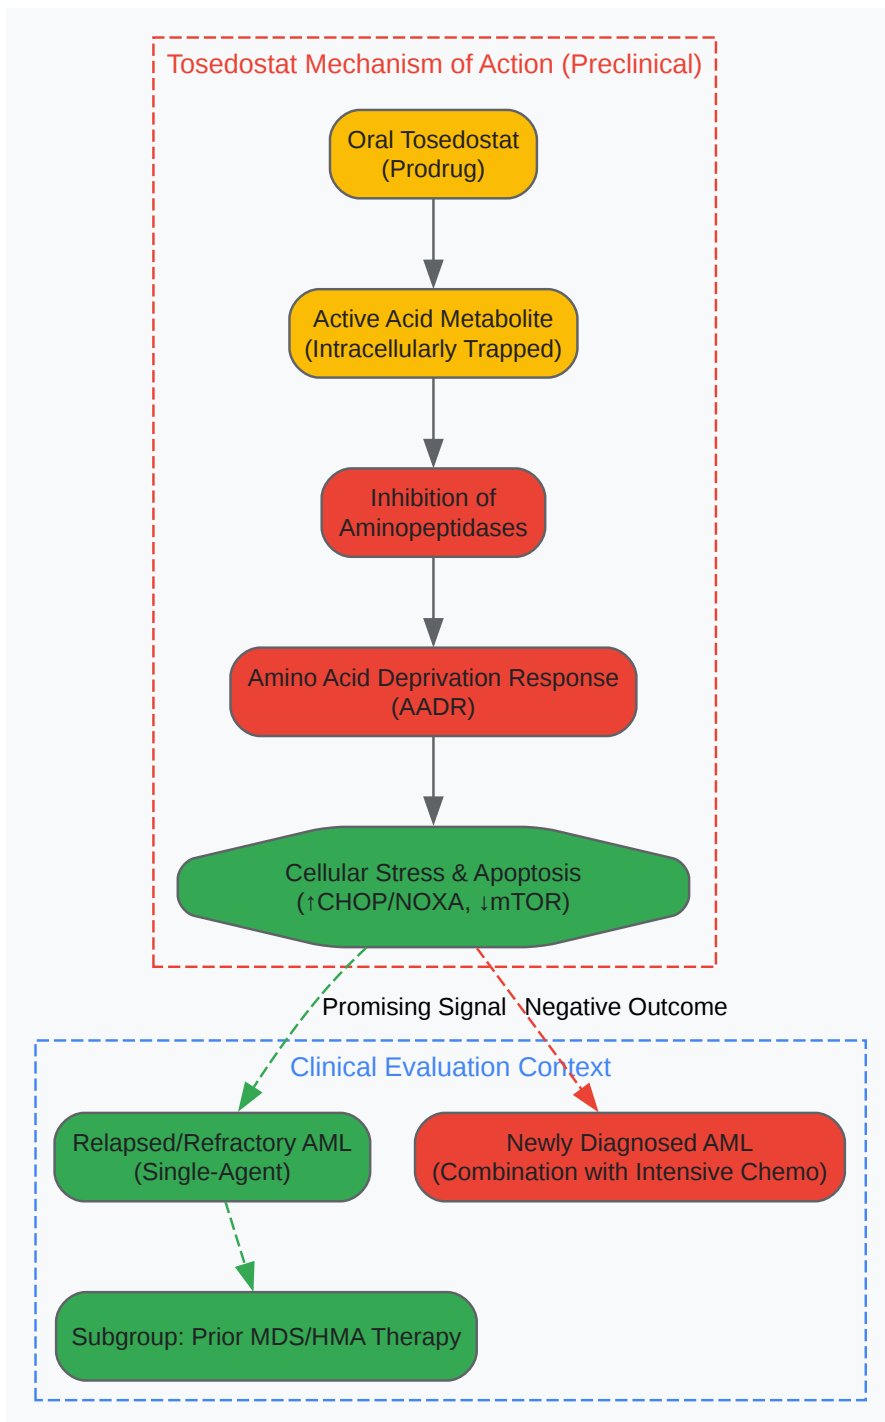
Tosedostat Mechanism of Action (Preclinical)

Oral Tosedostat (Prodrug)

Active Acid Metabolite (Intracellularly Trapped)

Inhibition of Aminopeptidases

Amino Acid Deprivation Response (AADR)

Cellular Stress & Apoptosis (↑CHOP/NOXA, ↓mTOR)

Promising Signal

Negative Outcome

Clinical Evaluation Context

Relapsed/Refractory AML (Single-Agent)

Newly Diagnosed AML (Combination with Intensive Chemo)

Subgroup: Prior MDS/HMA Therapy